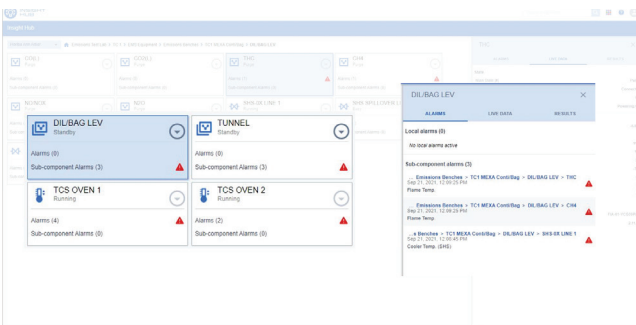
DIL/BAG LEV
Standby

Alarms (0)
Sub-component Alarms (3)

TUNNEL
Standby

Alarms (0)
Sub-component Alarms (3)

TCS OVEN 1
Running

Alarms (4)
Sub-component Alarms (0)

TCS OVEN 2
Running

Alarms (2)
Sub-component Alarms (0)

DIL/BAG LEV

ALARMS
LIVE DATA
RESULTS

Local alarms (0)
No local alarms active

Sub-component alarms (3)

... Emissions Benches > TC1 MEXA Conti/Bag > DIL/BAG LEV > THC
Sep 21, 2023, 12:08:25 PM
Flame Temp.

... Emissions Benches > TC1 MEXA Conti/Bag > DIL/BAG LEV > CH4
Sep 21, 2023, 12:08:29 PM
Flame Temp.

...e Benches > TC1 MEXA Conti/Bag > DIL/BAG LEV > SHS-SK LINE 1
Sep 21, 2023, 12:08:45 PM
Cooler Temp. (SHS)